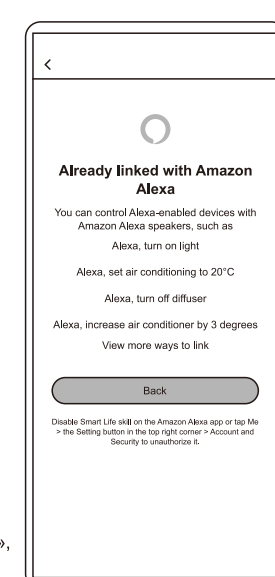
Already linked with Amazon Alexa

You can control Alexa-enabled devices with Amazon Alexa speakers, such as

Alexa, turn on light

Alexa, set air conditioning to 20°C

Alexa, turn off diffuser

Alexa, increase air conditioner by 3 degrees

View more ways to link

Back

Disable Smart Life skill on the Amazon Alexa app or tap Me > the Setting button in the top right corner > Account and Security to unauthorize it.

»,